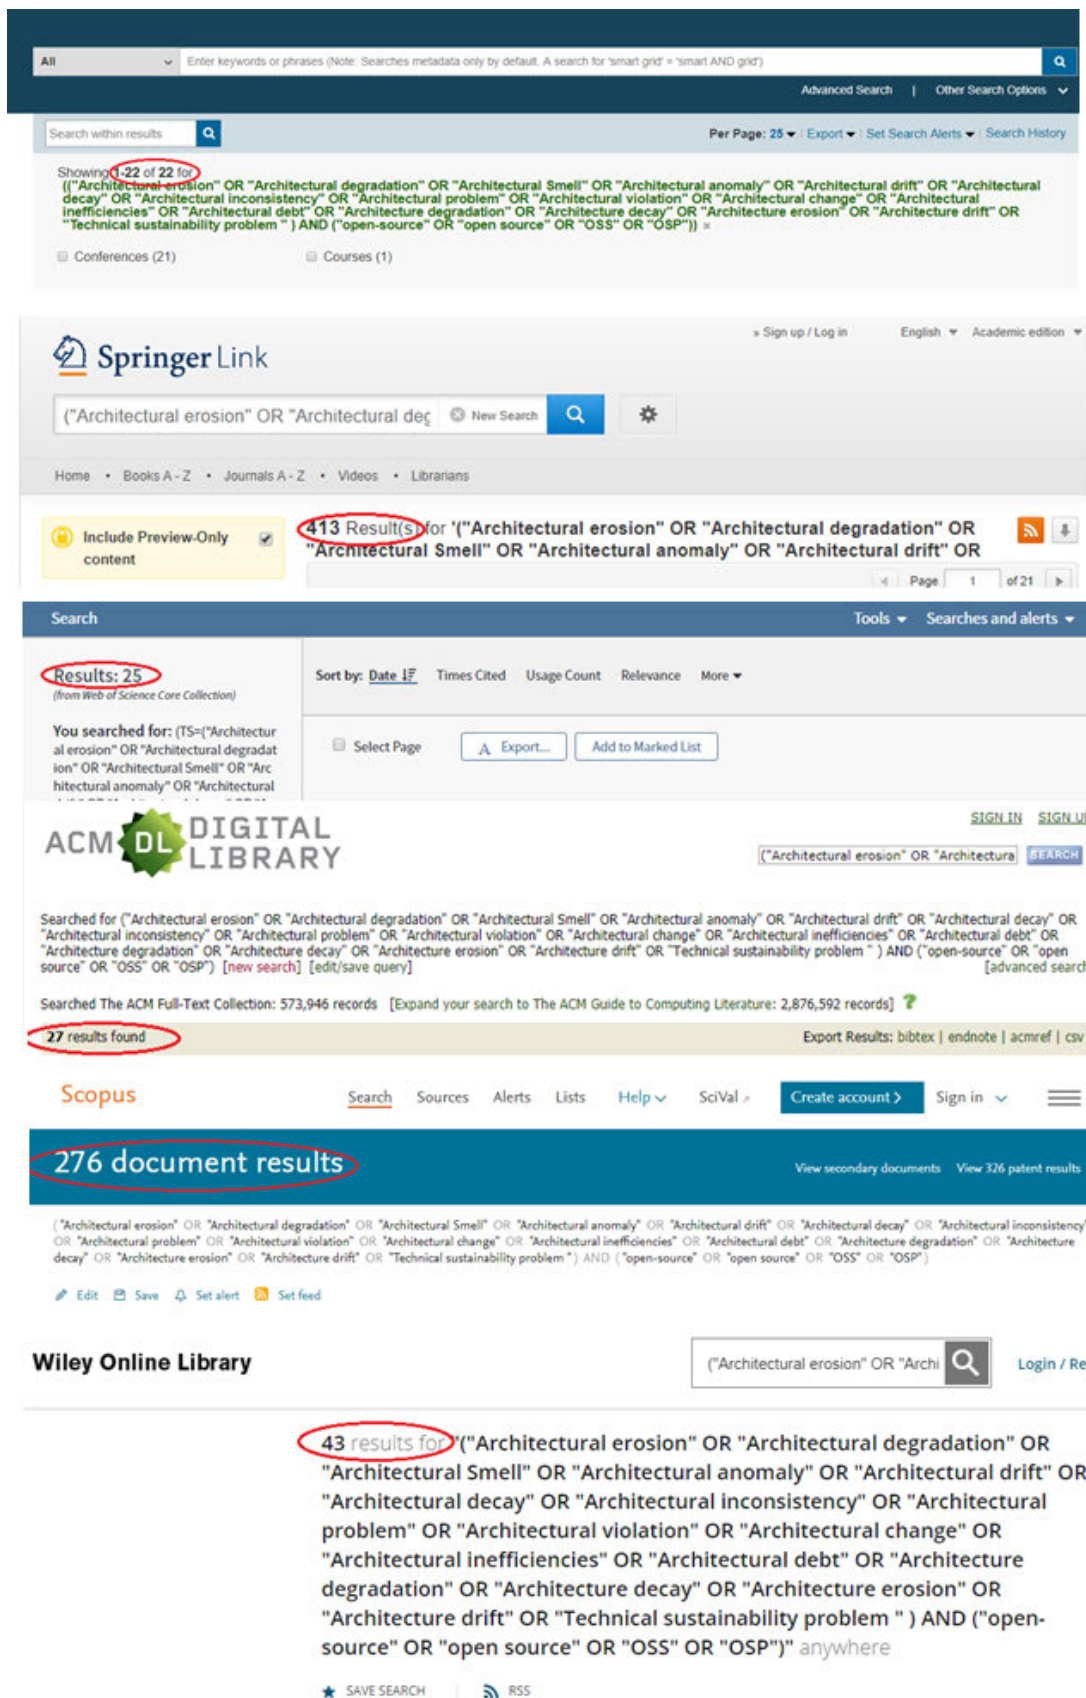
All

Enter keywords or phrases (Note: Searches metadata only by default. A search for 'smart grid' = 'smart AND grid')

Advanced Search | Other Search Options

Search within results

Per Page: 25 | Export | Set Search Alerts | Search History

Showing 1-22 of 22 for
(("Architectural erosion" OR "Architectural degradation" OR "Architectural Smell" OR "Architectural anomaly" OR "Architectural drift" OR "Architectural decay" OR "Architectural inconsistency" OR "Architectural problem" OR "Architectural violation" OR "Architectural change" OR "Architectural inefficiencies" OR "Architectural debt" OR "Architecture degradation" OR "Architecture decay" OR "Architecture erosion" OR "Architecture drift" OR "Technical sustainability problem " ) AND ("open-source" OR "open source" OR "OSS" OR "OSP"))

Conferences (21)

Courses (1)

Springer Link

» Sign up / Log in

English

Academic edition

("Architectural erosion" OR "Architectural deg

New Search

Home • Books A - Z • Journals A - Z • Videos • Librarians

Include Preview-Only content

413 Result(s) for '("Architectural erosion" OR "Architectural degradation" OR "Architectural Smell" OR "Architectural anomaly" OR "Architectural drift" OR

Page 1 of 21

Search

Tools

Searches and alerts

Results: 25
(from Web of Science Core Collection)

You searched for: (TS=("Architectural erosion" OR "Architectural degradation" OR "Architectural Smell" OR "Architectural anomaly" OR "Architectural

Sort by: Date Times Cited Usage Count Relevance More

Select Page

Export...

Add to Marked List

ACM DL DIGITAL LIBRARY

SIGN IN SIGN U

("Architectural erosion" OR "Architectura

SEARCH

Searched for ("Architectural erosion" OR "Architectural degradation" OR "Architectural Smell" OR "Architectural anomaly" OR "Architectural drift" OR "Architectural decay" OR "Architectural inconsistency" OR "Architectural problem" OR "Architectural violation" OR "Architectural change" OR "Architectural inefficiencies" OR "Architectural debt" OR "Architecture degradation" OR "Architecture decay" OR "Architecture erosion" OR "Architecture drift" OR "Technical sustainability problem " ) AND ("open-source" OR "open source" OR "OSS" OR "OSP") [new search] [edit/save query]

[advanced searc

Searched The ACM Full-Text Collection: 573,946 records [Expand your search to The ACM Guide to Computing Literature: 2,876,592 records]

27 results found

Export Results: bibtex | endnote | acmref | csv

Scopus

Search Sources Alerts Lists Help SciVal

Create account

Sign in

276 document results

View secondary documents

View 326 patent results

( "Architectural erosion" OR "Architectural degradation" OR "Architectural Smell" OR "Architectural anomaly" OR "Architectural drift" OR "Architectural decay" OR "Architectural inconsistency" OR "Architectural problem" OR "Architectural violation" OR "Architectural change" OR "Architectural inefficiencies" OR "Architectural debt" OR "Architecture degradation" OR "Architecture decay" OR "Architecture erosion" OR "Architecture drift" OR "Technical sustainability problem " ) AND ( "open-source" OR "open source" OR "OSS" OR "OSP" )

Edit Save Set alert Set feed

Wiley Online Library

("Architectural erosion" OR "Archi

Login / Re

43 results for '("Architectural erosion" OR "Architectural degradation" OR "Architectural Smell" OR "Architectural anomaly" OR "Architectural drift" OR "Architectural decay" OR "Architectural inconsistency" OR "Architectural problem" OR "Architectural violation" OR "Architectural change" OR "Architectural inefficiencies" OR "Architectural debt" OR "Architecture degradation" OR "Architecture decay" OR "Architecture erosion" OR "Architecture drift" OR "Technical sustainability problem " ) AND ("open-source" OR "open source" OR "OSS" OR "OSP")" anywhere

SAVE SEARCH

RSS